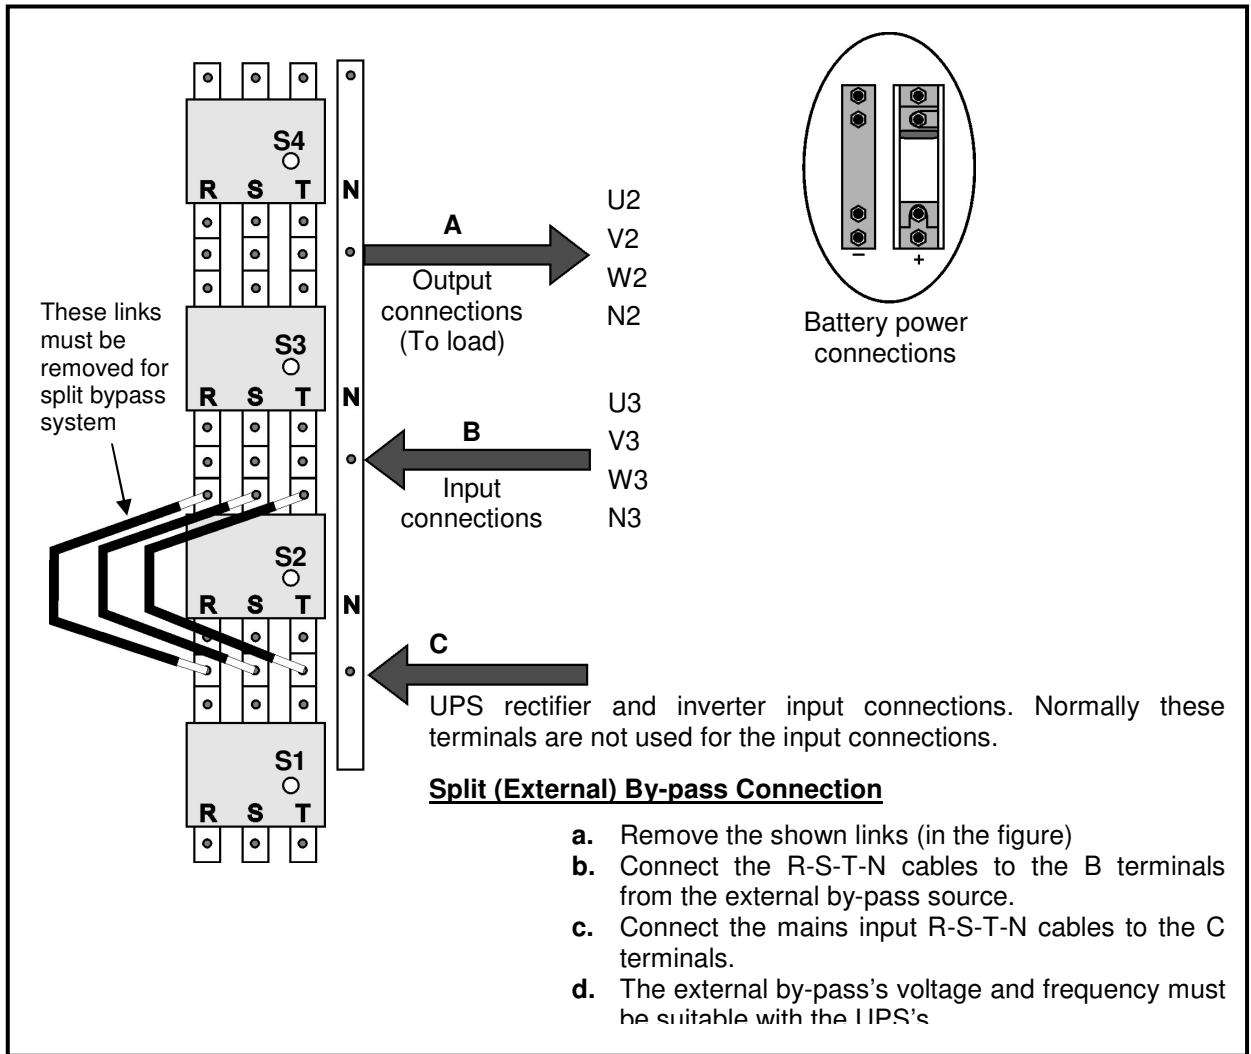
S4
R S T N

S3
R S T N

S2
R S T N

S1
R S T

These links must be removed for split bypass system

A
Output connections (To load)

U2
V2
W2
N2

B
Input connections

U3
V3
W3
N3

C

Battery power connections

−
+

UPS rectifier and inverter input connections. Normally these terminals are not used for the input connections.

**Split (External) By-pass Connection**

**a.** Remove the shown links (in the figure)
**b.** Connect the R-S-T-N cables to the B terminals from the external by-pass source.
**c.** Connect the mains input R-S-T-N cables to the C terminals.
**d.** The external by-pass's voltage and frequency must be suitable with the UPS's